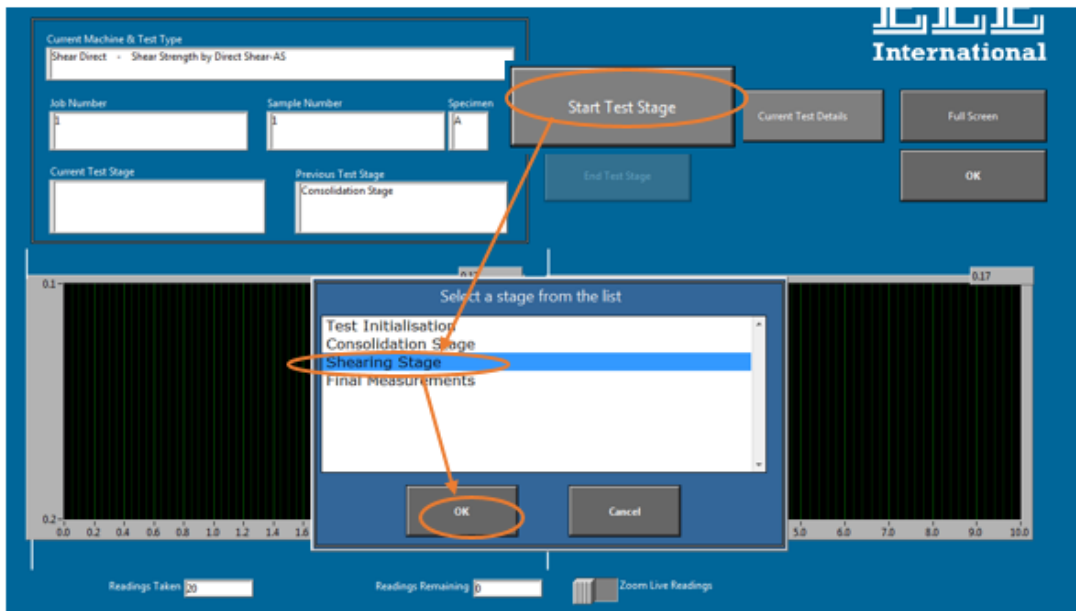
International

Current Machine & Test Type
Shear Direct - Shear Strength by Direct Shear-AS

Job Number
1

Sample Number
1

Specimen
A

Current Test Stage

Previous Test Stage
Consolidation Stage

Start Test Stage

End Test Stage

Current Test Details

Full Screen

OK

0.1

0.17

0.17

Select a stage from the list

Test Initialisation
Consolidation Stage
Shearing Stage
Final Measurements

OK

Cancel

0.2

0.0 0.2 0.4 0.6 0.8 1.0 1.2 1.4 1.6

5.0 6.0 7.0 8.0 9.0 10.0

Readings Taken 20

Readings Remaining 0

Zoom Live Readings